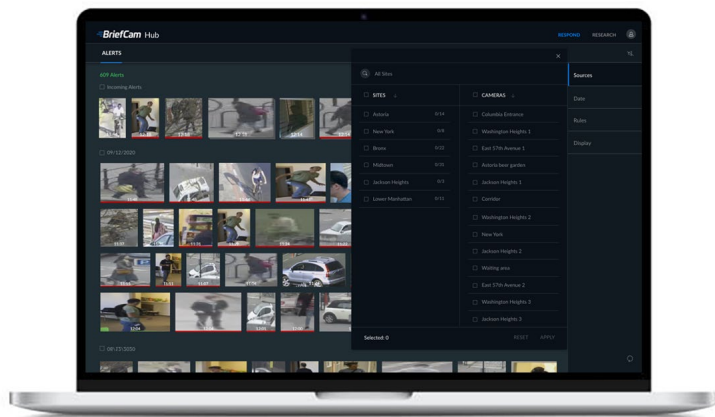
BriefCam Hub

RESPOND RESEARCH

ALERTS

609 Alerts

Incoming Alerts

09/12/2020

08/25/2020

All Sites

SITES

Astoria 0/14
New York 0/8
Bronx 0/13
Midtown 0/21
Jackson Heights 0/3
Lower Manhattan 0/11

CAMERAS

Columbia Entrance
Washington Heights 1
East 57th Avenue 1
Astoria beer garden
Jackson Heights 1
Corridor
Washington Heights 2
New York
Jackson Heights 2
Waiting area
East 57th Avenue 2
Washington Heights 3
Jackson Heights 3

Selected: 0

RESET APPLY

Sources
Date
Rules
Display